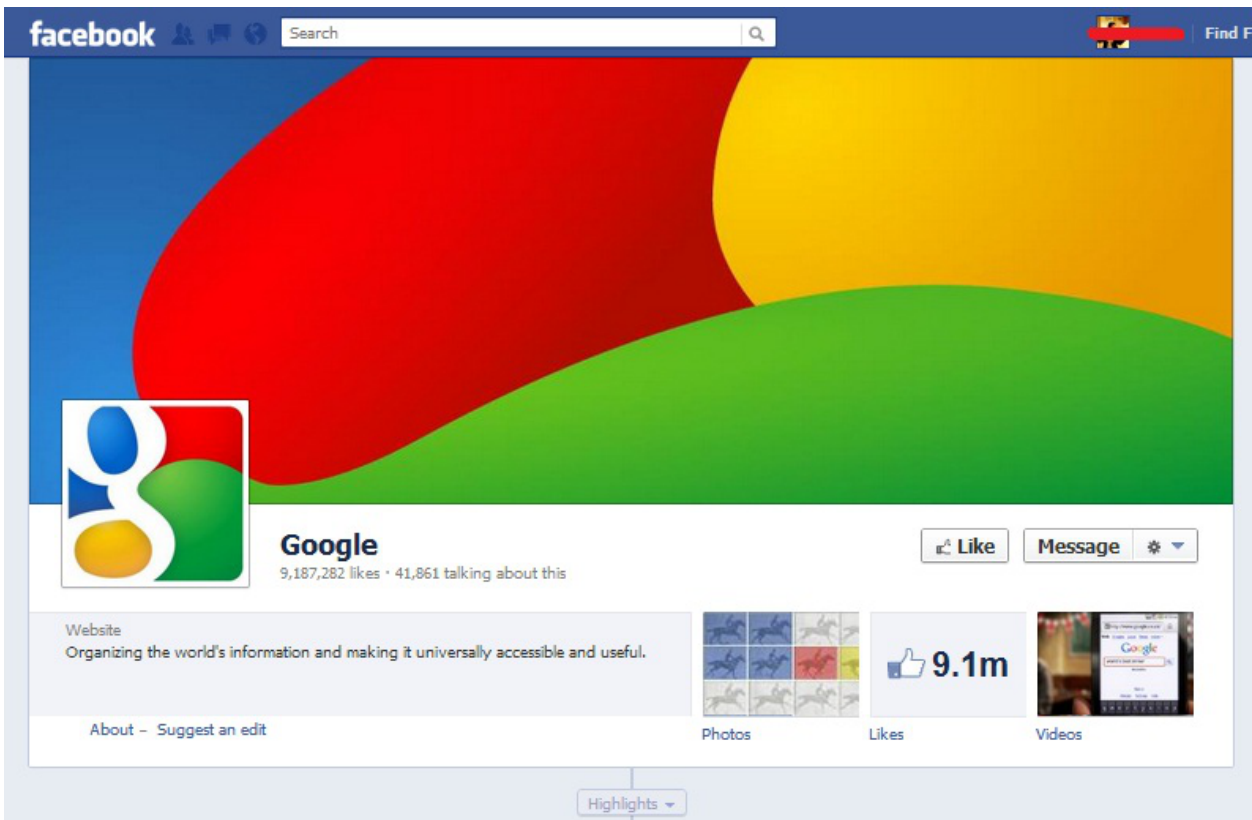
facebook Search

Find F

Google
9,187,282 likes · 41,861 talking about this

Like Message

Website
Organizing the world's information and making it universally accessible and useful.

About – Suggest an edit

9.1m

Photos Likes Videos

Highlights